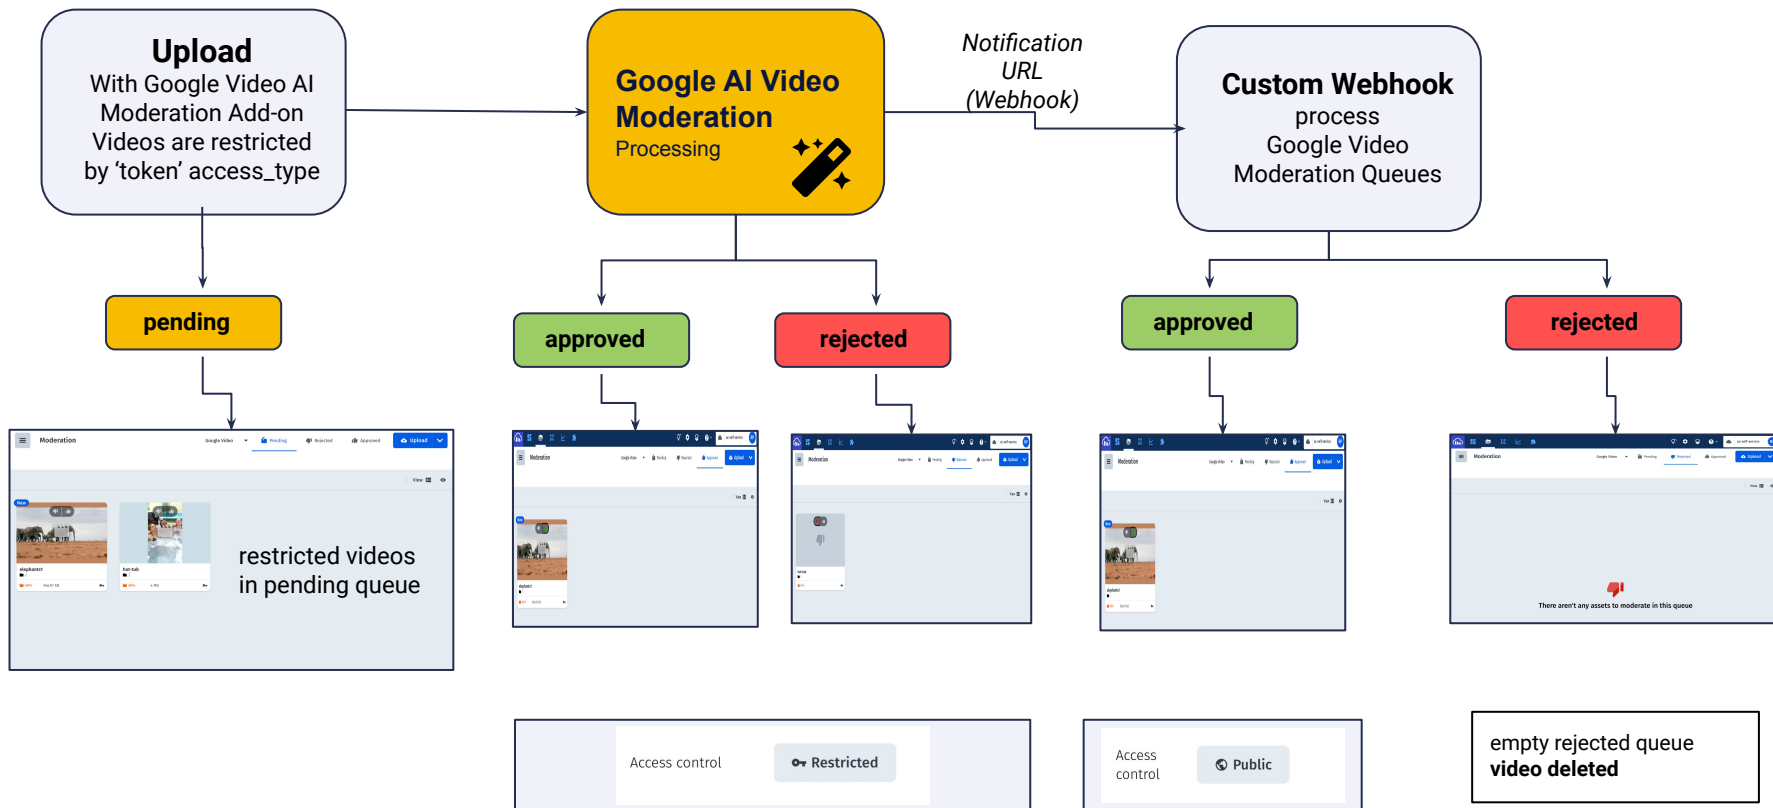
Upload
With Google Video AI Moderation Add-on
Videos are restricted by ‘token’ access_type

Google AI Video Moderation
Processing

Notification URL (Webhook)

Custom Webhook
process
Google Video Moderation Queues

pending

approved

rejected

approved

rejected

Moderation
Google Video
Pending
Rejected
Approved
Upload
View
New
elephantz1
bot-tub

restricted videos in pending queue

There aren't any assets to moderate in this queue

Access control
Restricted

Access control
Public

empty rejected queue
video deleted